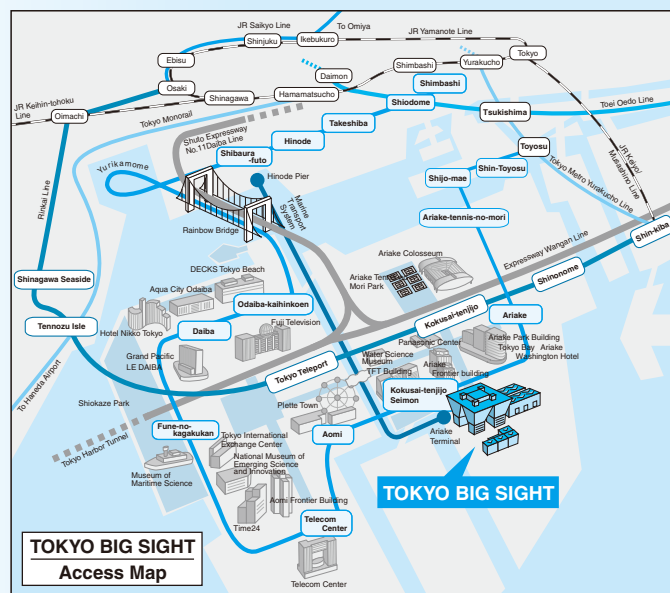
JR Saikyo Line
To Omiya
JR Yamanote Line
Ebisu
Shinjuku
Ikebukuro
Tokyo
Daimon
Shimbashi
Yurakucho
Osaki
Shinagawa
Hamamatsucho
Shimbashi
JR Keihin-tohoku Line
Oimachi
Tokyo Monorail
Shiodome
Tsukishima
Toei Oedo Line
Shuto Expressway No.11Daiba Line
Takeshiba
Hinode
Shibaura-futo
Toyosu
JR Keiyo/Musashino Line
Yurikamome
Hinode Pier
Marine Transport System
Shijo-mae
Shin-Toyosu
Tokyo Metro Yurakucho Line
Rinkai Line
Ariake-tennis-no-mori
Rainbow Bridge
Shin-kiba
Expressway Wangan Line
Ariake Colosseum
DECKS Tokyo Beach
Ariake Tennis Mori Park
Shinagawa Seaside
Aqua City Odaiba
Shinonome
Odaiba-kaihinkoen
Fuji Television
Kokusai-tenjijo
Ariake
Tennozu Isle
Hotel Nikko Tokyo
Daiba
Panasonic Center
Ariake Park Building
Tokyo Bay Ariake Washington Hotel
Grand Pacific LE DAIBA
Water Science Museum
Ariake Frontier building
To Haneda Airport
Tokyo Teleport
TFT Building
Shiokaze Park
Kokusai-tenjijo Seimon
Palette Town
Fune-no-kagakukan
Tokyo International Exchange Center
Aomi
Ariake Terminal
Tokyo Harbor Tunnel
National Museum of Emerging Science and Innovation
Museum of Maritime Science
TOKYO BIG SIGHT
Aomi Frontier Building
Time24
Telecom Center
TOKYO BIG SIGHT
Access Map
Telecom Center